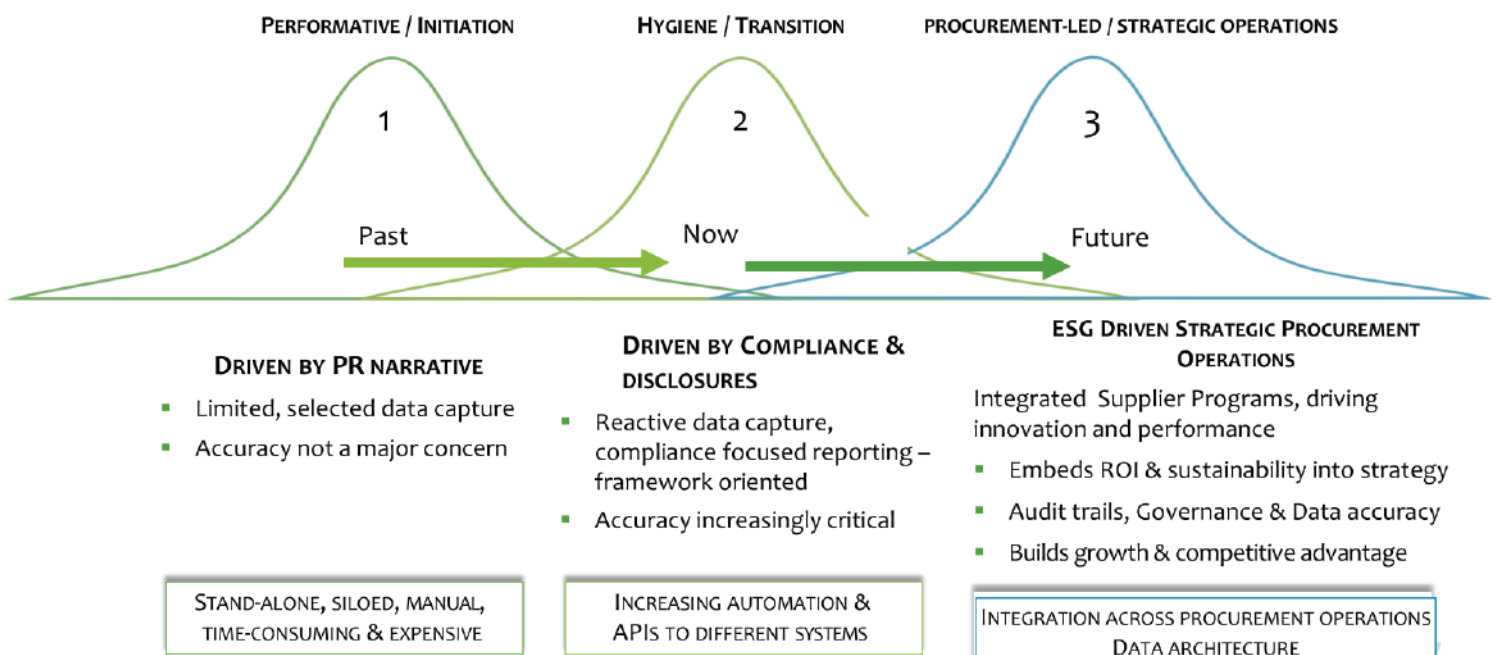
PERFORMATIVE / INITIATION

HYGIENE / TRANSITION

PROCUREMENT-LED / STRATEGIC OPERATIONS

1

2

3

Past

Now

Future

DRIVEN BY PR NARRATIVE

- Limited, selected data capture
- Accuracy not a major concern

DRIVEN BY COMPLIANCE & DISCLOSURES

- Reactive data capture, compliance focused reporting – framework oriented
- Accuracy increasingly critical

ESG DRIVEN STRATEGIC PROCUREMENT OPERATIONS

Integrated Supplier Programs, driving innovation and performance

- Embeds ROI & sustainability into strategy
- Audit trails, Governance & Data accuracy
- Builds growth & competitive advantage

STAND-ALONE, SILOED, MANUAL, TIME-CONSUMING & EXPENSIVE

INCREASING AUTOMATION & APIS TO DIFFERENT SYSTEMS

INTEGRATION ACROSS PROCUREMENT OPERATIONS DATA ARCHITECTURE